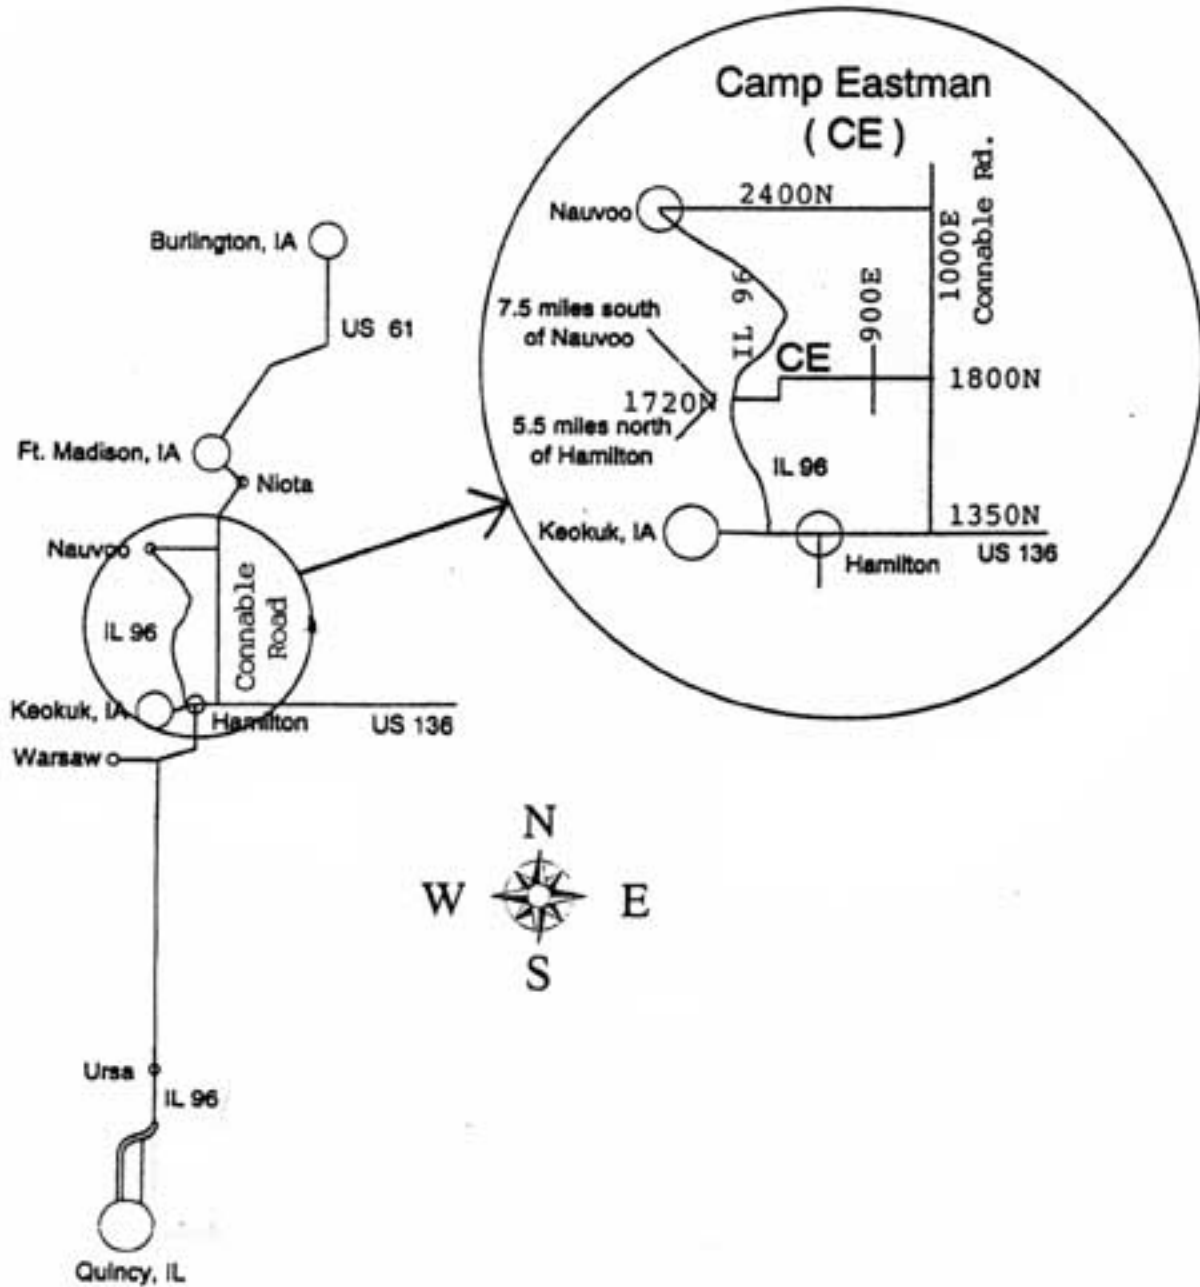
Camp Eastman
( CE )

Nauvoo
2400N
1000E
Connable Rd.
IL 96
900E
7.5 miles south of Nauvoo
CE
1800N
1720N
5.5 miles north of Hamilton
IL 96
Keokuk, IA
1350N
Hamilton
US 136

Burlington, IA
US 61
Ft. Madison, IA
Niota
Nauvoo
IL 96
Connable Road
Keokuk, IA
Hamilton
US 136
Warsaw

N
W
E
S

Ursa
IL 96
Quincy, IL